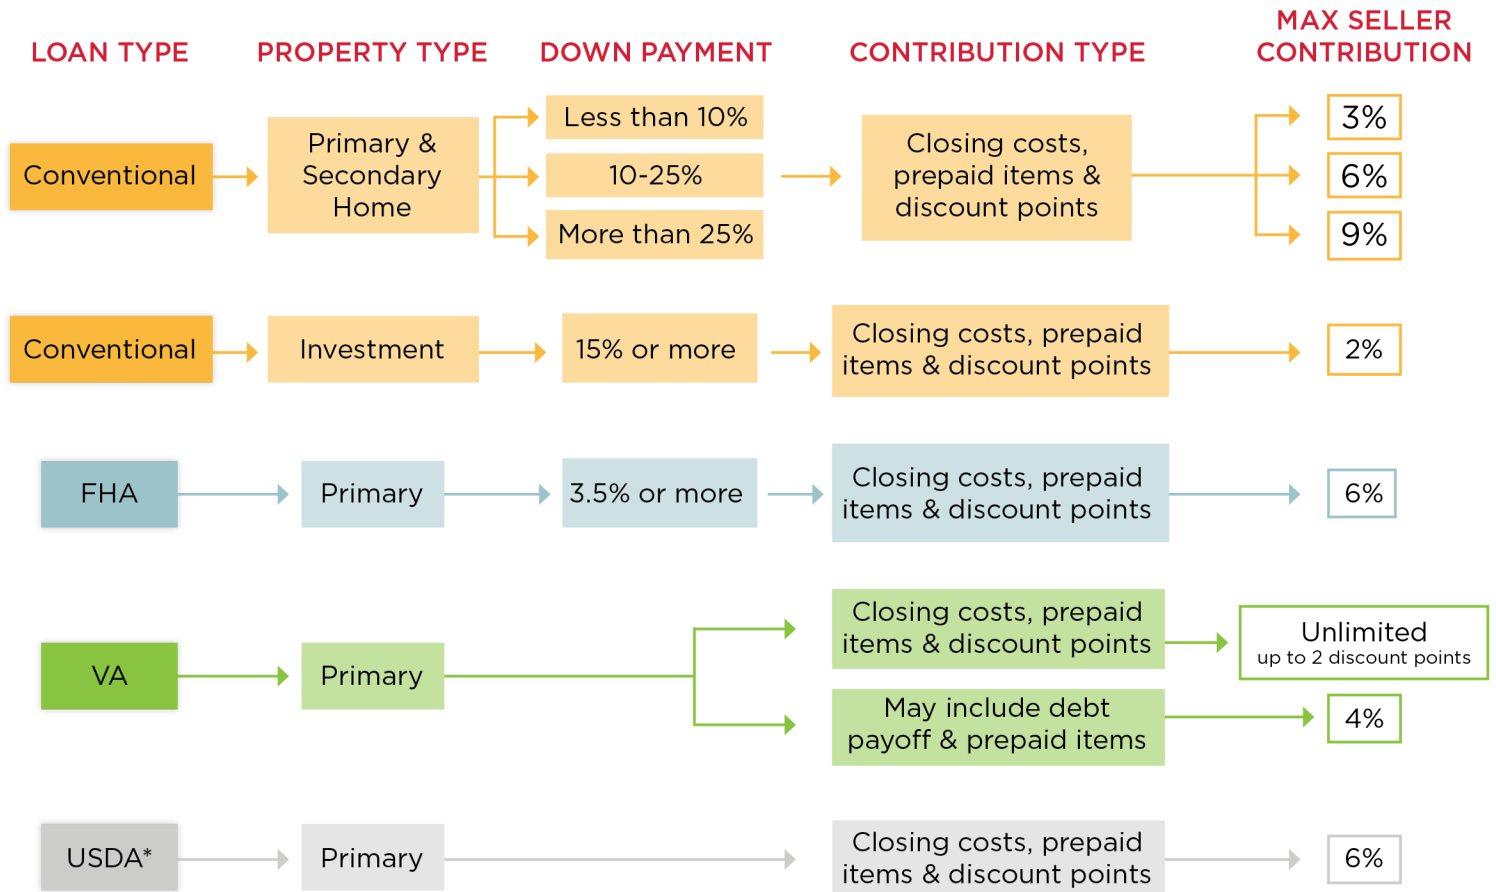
LOAN TYPE PROPERTY TYPE DOWN PAYMENT CONTRIBUTION TYPE MAX SELLER CONTRIBUTION

Conventional
Primary & Secondary Home
Less than 10%
10-25%
More than 25%
Closing costs, prepaid items & discount points
3%
6%
9%

Conventional
Investment
15% or more
Closing costs, prepaid items & discount points
2%

FHA
Primary
3.5% or more
Closing costs, prepaid items & discount points
6%

VA
Primary
Closing costs, prepaid items & discount points
Unlimited
up to 2 discount points
May include debt payoff & prepaid items
4%

USDA*
Primary
Closing costs, prepaid items & discount points
6%